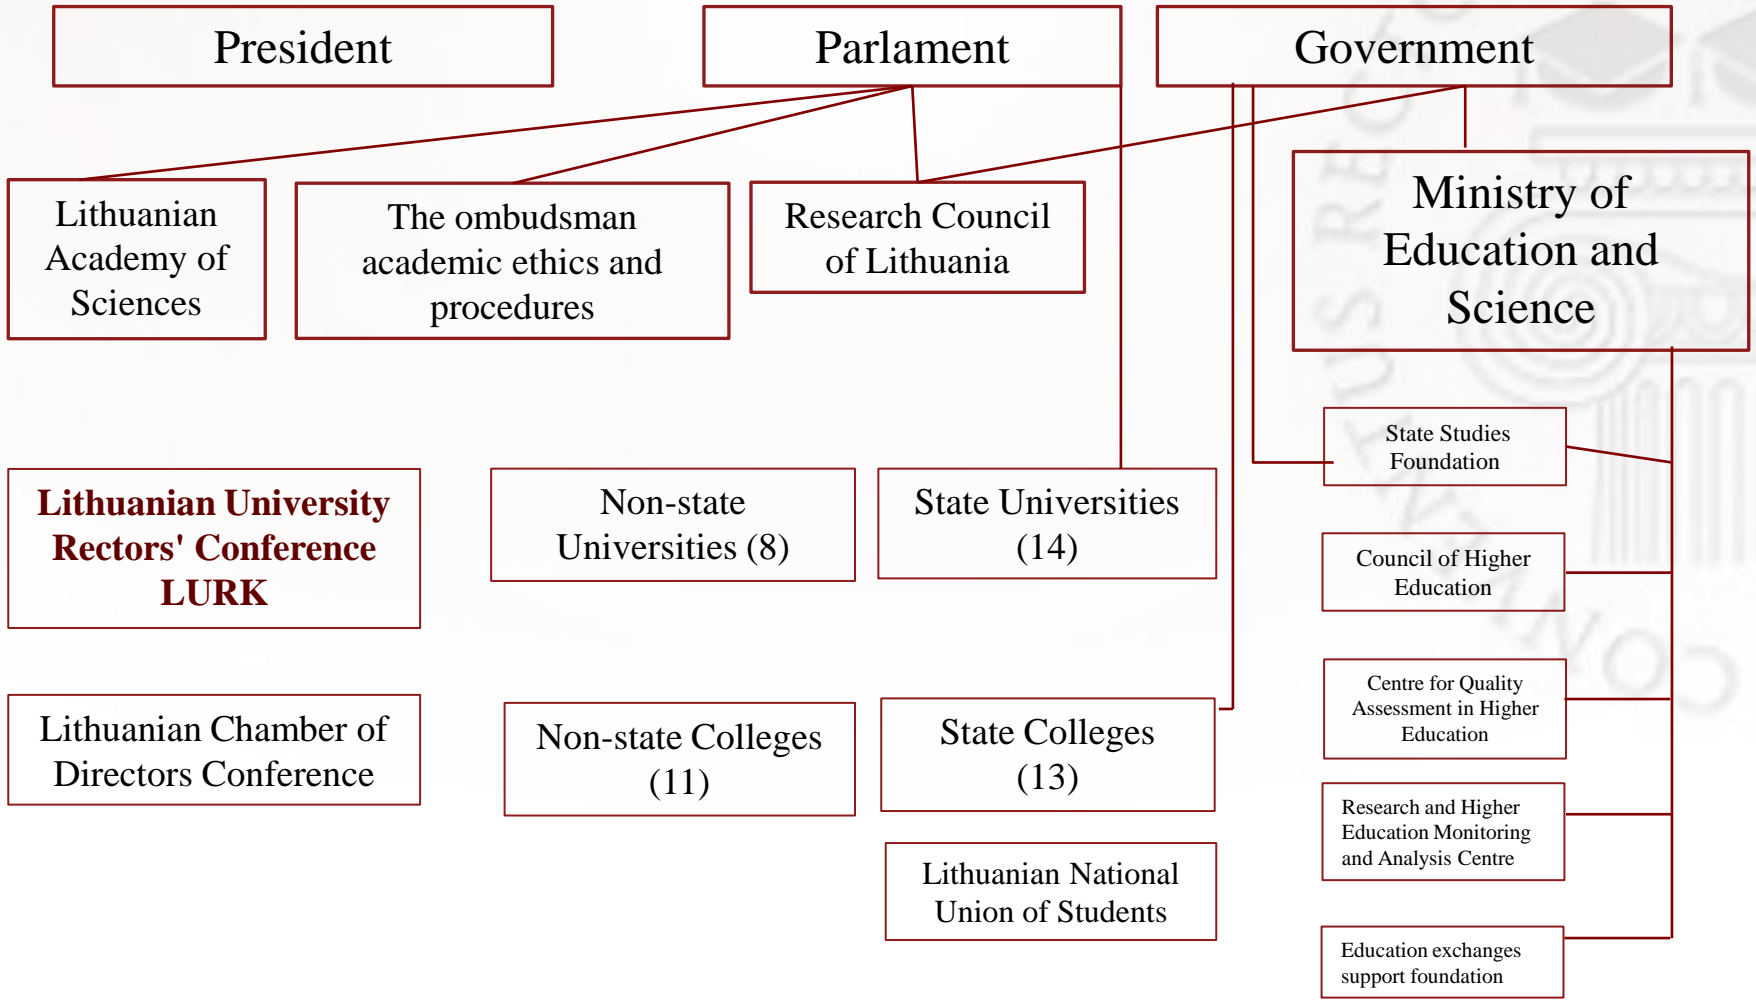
President

Parlament

Government

Lithuanian Academy of Sciences

The ombudsman academic ethics and procedures

Research Council of Lithuania

Ministry of Education and Science

State Studies Foundation

Lithuanian University Rectors' Conference LURK

Non-state Universities (8)

State Universities (14)

Council of Higher Education

Centre for Quality Assessment in Higher Education

Lithuanian Chamber of Directors Conference

Non-state Colleges (11)

State Colleges (13)

Research and Higher Education Monitoring and Analysis Centre

Lithuanian National Union of Students

Education exchanges support foundation